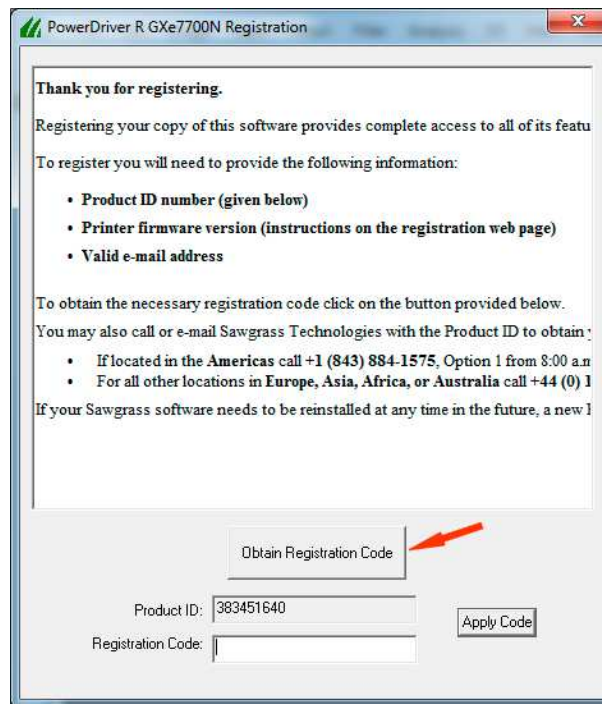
PowerDriver R GXe7700N Registration

**Thank you for registering.**

Registering your copy of this software provides complete access to all of its featu

To register you will need to provide the following information:

- **Product ID number (given below)**
- **Printer firmware version (instructions on the registration web page)**
- **Valid e-mail address**

To obtain the necessary registration code click on the button provided below.

You may also call or e-mail Sawgrass Technologies with the Product ID to obtain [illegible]

- If located in the **Americas** call **+1 (843) 884-1575**, Option 1 from 8:00 a.m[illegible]
- For all other locations in **Europe, Asia, Africa, or Australia** call **+44 (0) 1**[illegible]

If your Sawgrass software needs to be reinstalled at any time in the future, a new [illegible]

Obtain Registration Code

Product ID: 383451640

Apply Code

Registration Code: